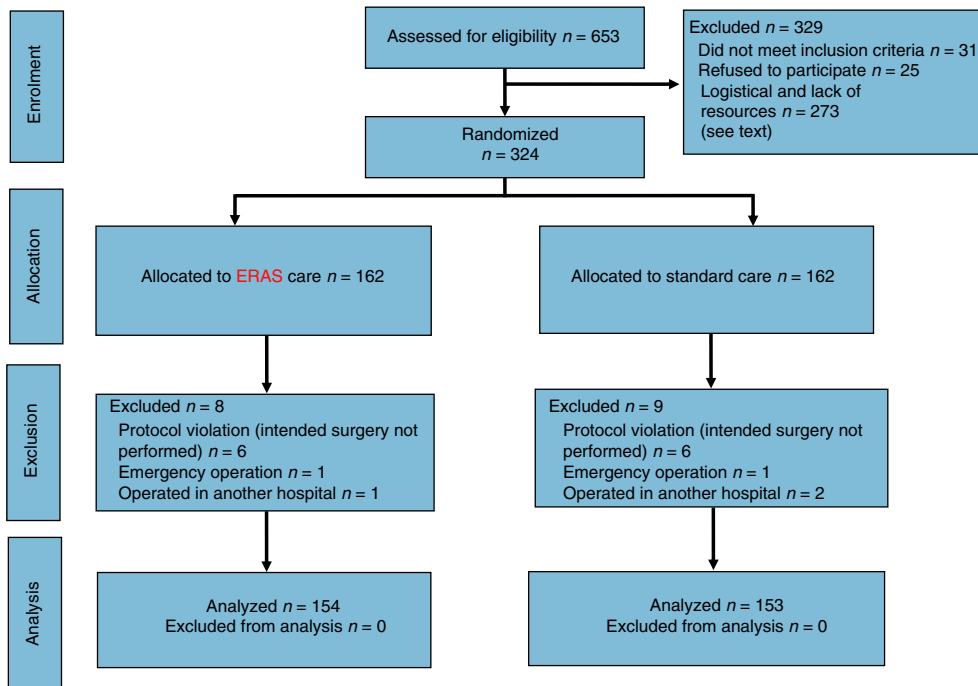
Enrolment

Assessed for eligibility $n = 653$

Excluded $n = 329$
Did not meet inclusion criteria $n = 31$
Refused to participate $n = 25$
Logistical and lack of resources $n = 273$
(see text)

Randomized
$n = 324$

Allocation

Allocated to ERAS care $n = 162$

Allocated to standard care $n = 162$

Exclusion

Excluded $n = 8$
Protocol violation (intended surgery not performed) $n = 6$
Emergency operation $n = 1$
Operated in another hospital $n = 1$

Excluded $n = 9$
Protocol violation (intended surgery not performed) $n = 6$
Emergency operation $n = 1$
Operated in another hospital $n = 2$

Analysis

Analyzed $n = 154$
Excluded from analysis $n = 0$

Analyzed $n = 153$
Excluded from analysis $n = 0$